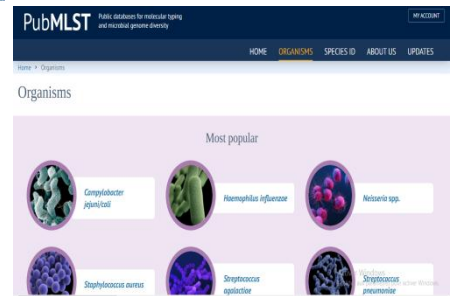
PubMLST Public databases for molecular typing and microbial genome diversity

MY ACCOUNT

HOME ORGANISMS SPECIES ID ABOUT US UPDATES

Home > Organisms

Organisms

Most popular

Campylobacter jejuni/coli

Haemophilus influenzae

Neisseria spp.

Staphylococcus aureus

Streptococcus agalactiae

Streptococcus pneumoniae

Activate Windows
Go to Settings to activate Windows.